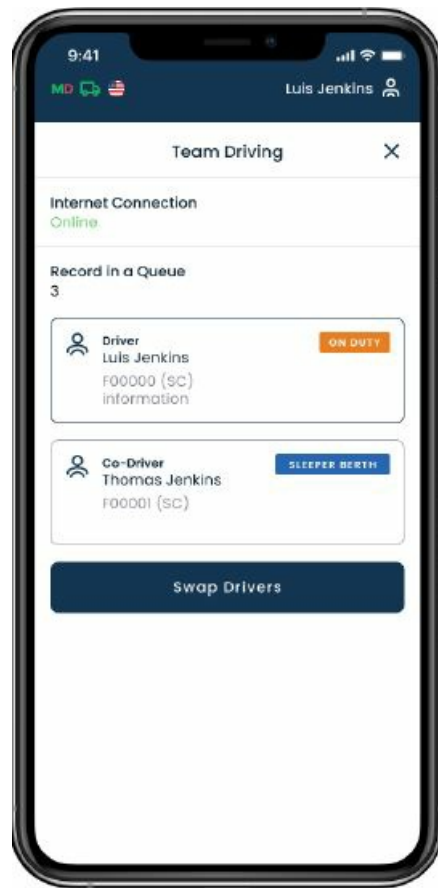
9:41

MD

Luis Jenkins

Team Driving

Internet Connection
Online

Record in a Queue
3

Driver
Luis Jenkins
F00000 (SC)
information

ON DUTY

Co-Driver
Thomas Jenkins
F00001 (SC)

SLEEPER BERTH

Swap Drivers